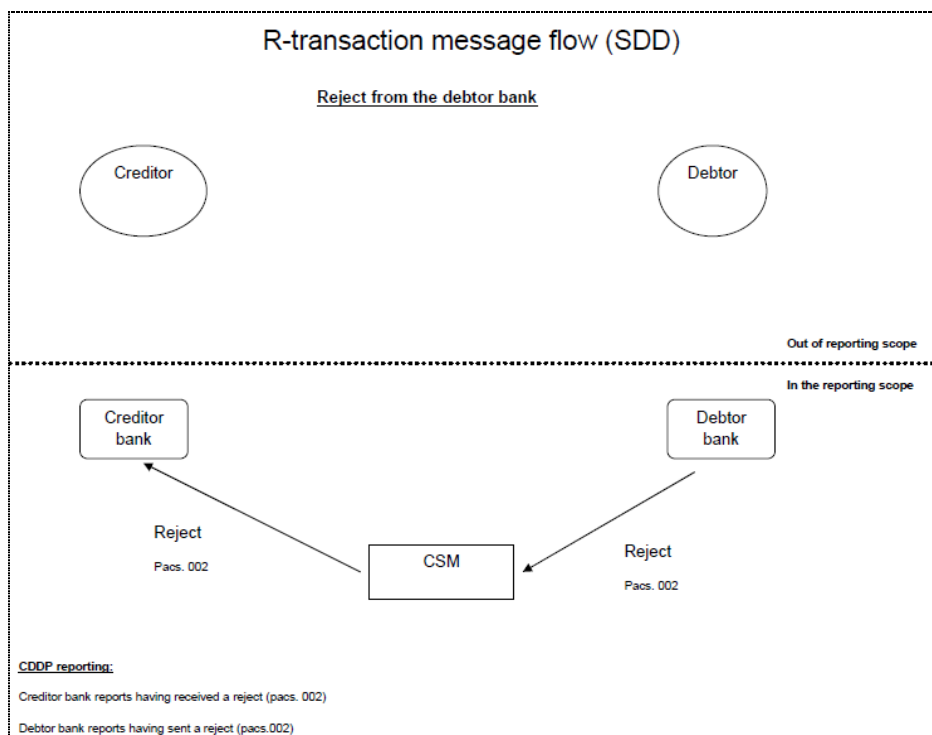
R-transaction message flow (SDD)

Reject from the debtor bank

Creditor

Debtor

Out of reporting scope

In the reporting scope

Creditor bank

Debtor bank

Reject

Pacs. 002

CSM

Reject

Pacs. 002

CDDP reporting:

Creditor bank reports having received a reject (pacs. 002)

Debtor bank reports having sent a reject (pacs.002)